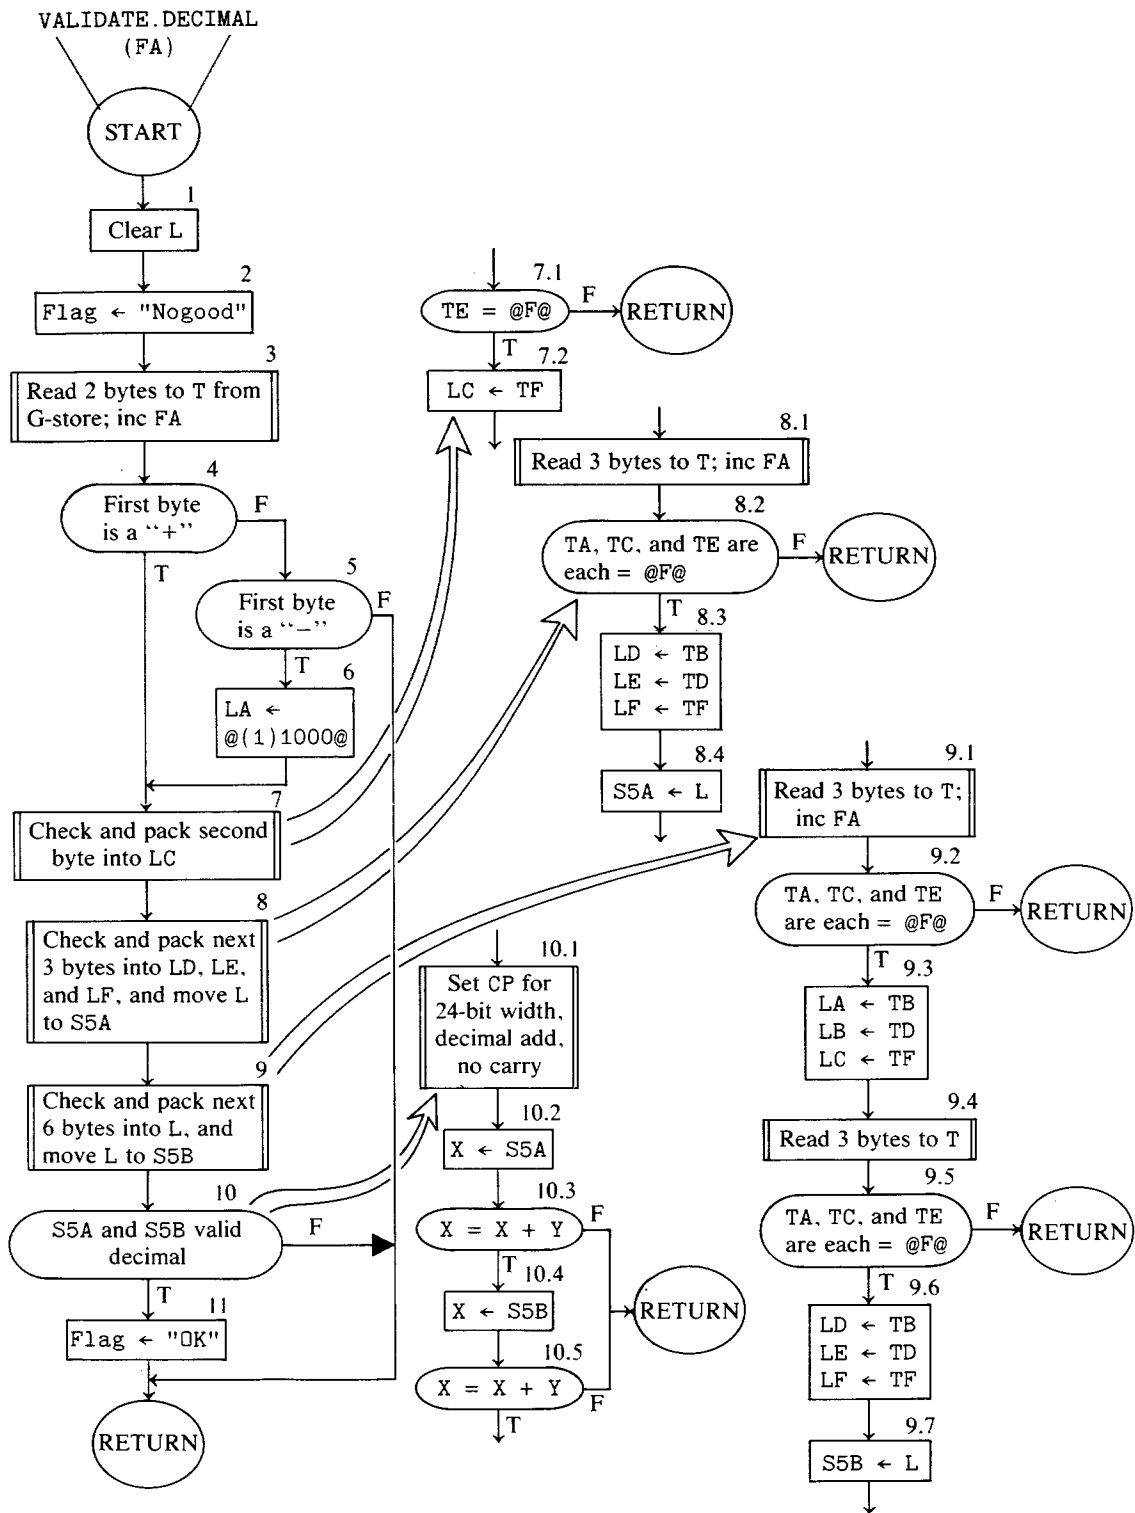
VALIDATE.DECIMAL
(FA)

START

1
Clear L

2
Flag ← "Nogood"

3
Read 2 bytes to T from G-store; inc FA

4
First byte is a "+"
F
T

5
First byte is a "–"
F
T

6
LA ← @(1)1000@

7
Check and pack second byte into LC

8
Check and pack next 3 bytes into LD, LE, and LF, and move L to S5A

9
Check and pack next 6 bytes into L, and move L to S5B

10
S5A and S5B valid decimal
F
T

11
Flag ← "OK"

RETURN

7.1
TE = @F@
F
RETURN
T
7.2
LC ← TF

8.1
Read 3 bytes to T; inc FA

8.2
TA, TC, and TE are each = @F@
F
RETURN
T
8.3
LD ← TB
LE ← TD
LF ← TF

8.4
S5A ← L

10.1
Set CP for 24-bit width, decimal add, no carry

10.2
X ← S5A

10.3
X = X + Y
F
T
10.4
X ← S5B

RETURN

10.5
X = X + Y
F
T

9.1
Read 3 bytes to T; inc FA

9.2
TA, TC, and TE are each = @F@
F
RETURN
T
9.3
LA ← TB
LB ← TD
LC ← TF

9.4
Read 3 bytes to T

9.5
TA, TC, and TE are each = @F@
F
RETURN
T
9.6
LD ← TB
LE ← TD
LF ← TF

9.7
S5B ← L